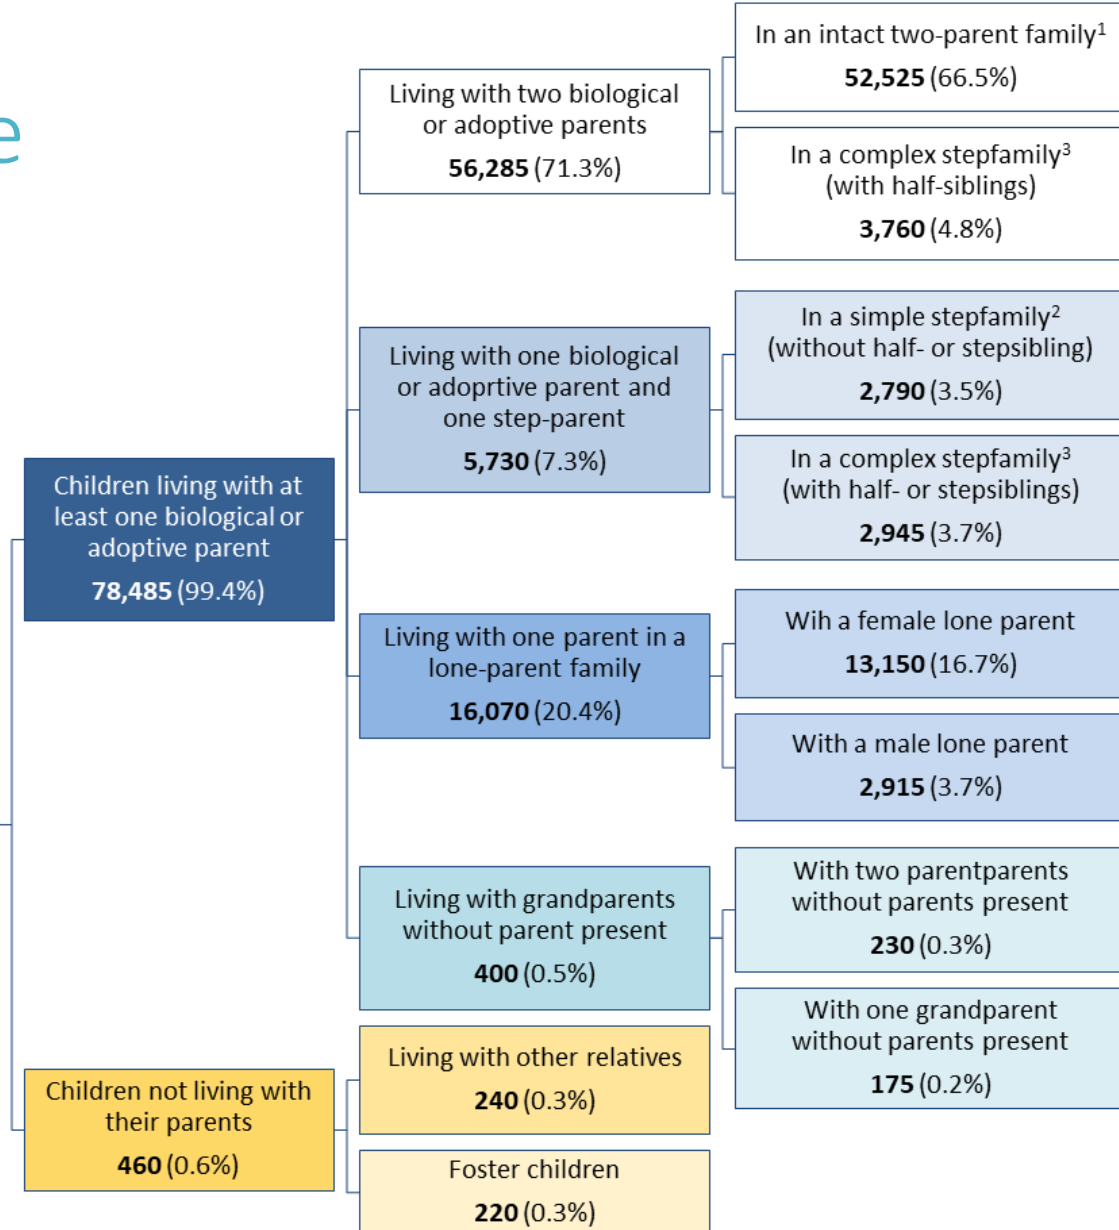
e

Children living with at least one biological or adoptive parent
**78,485** (99.4%)

Living with two biological or adoptive parents
**56,285** (71.3%)

In an intact two-parent family$^1$
**52,525** (66.5%)

In a complex stepfamily$^3$ (with half-siblings)
**3,760** (4.8%)

Living with one biological or adoprtive parent and one step-parent
**5,730** (7.3%)

In a simple stepfamily$^2$ (without half- or stepsibling)
**2,790** (3.5%)

In a complex stepfamily$^3$ (with half- or stepsiblings)
**2,945** (3.7%)

Living with one parent in a lone-parent family
**16,070** (20.4%)

Wih a female lone parent
**13,150** (16.7%)

With a male lone parent
**2,915** (3.7%)

Living with grandparents without parent present
**400** (0.5%)

With two parentparents without parents present
**230** (0.3%)

With one grandparent without parents present
**175** (0.2%)

Children not living with their parents
**460** (0.6%)

Living with other relatives
**240** (0.3%)

Foster children
**220** (0.3%)